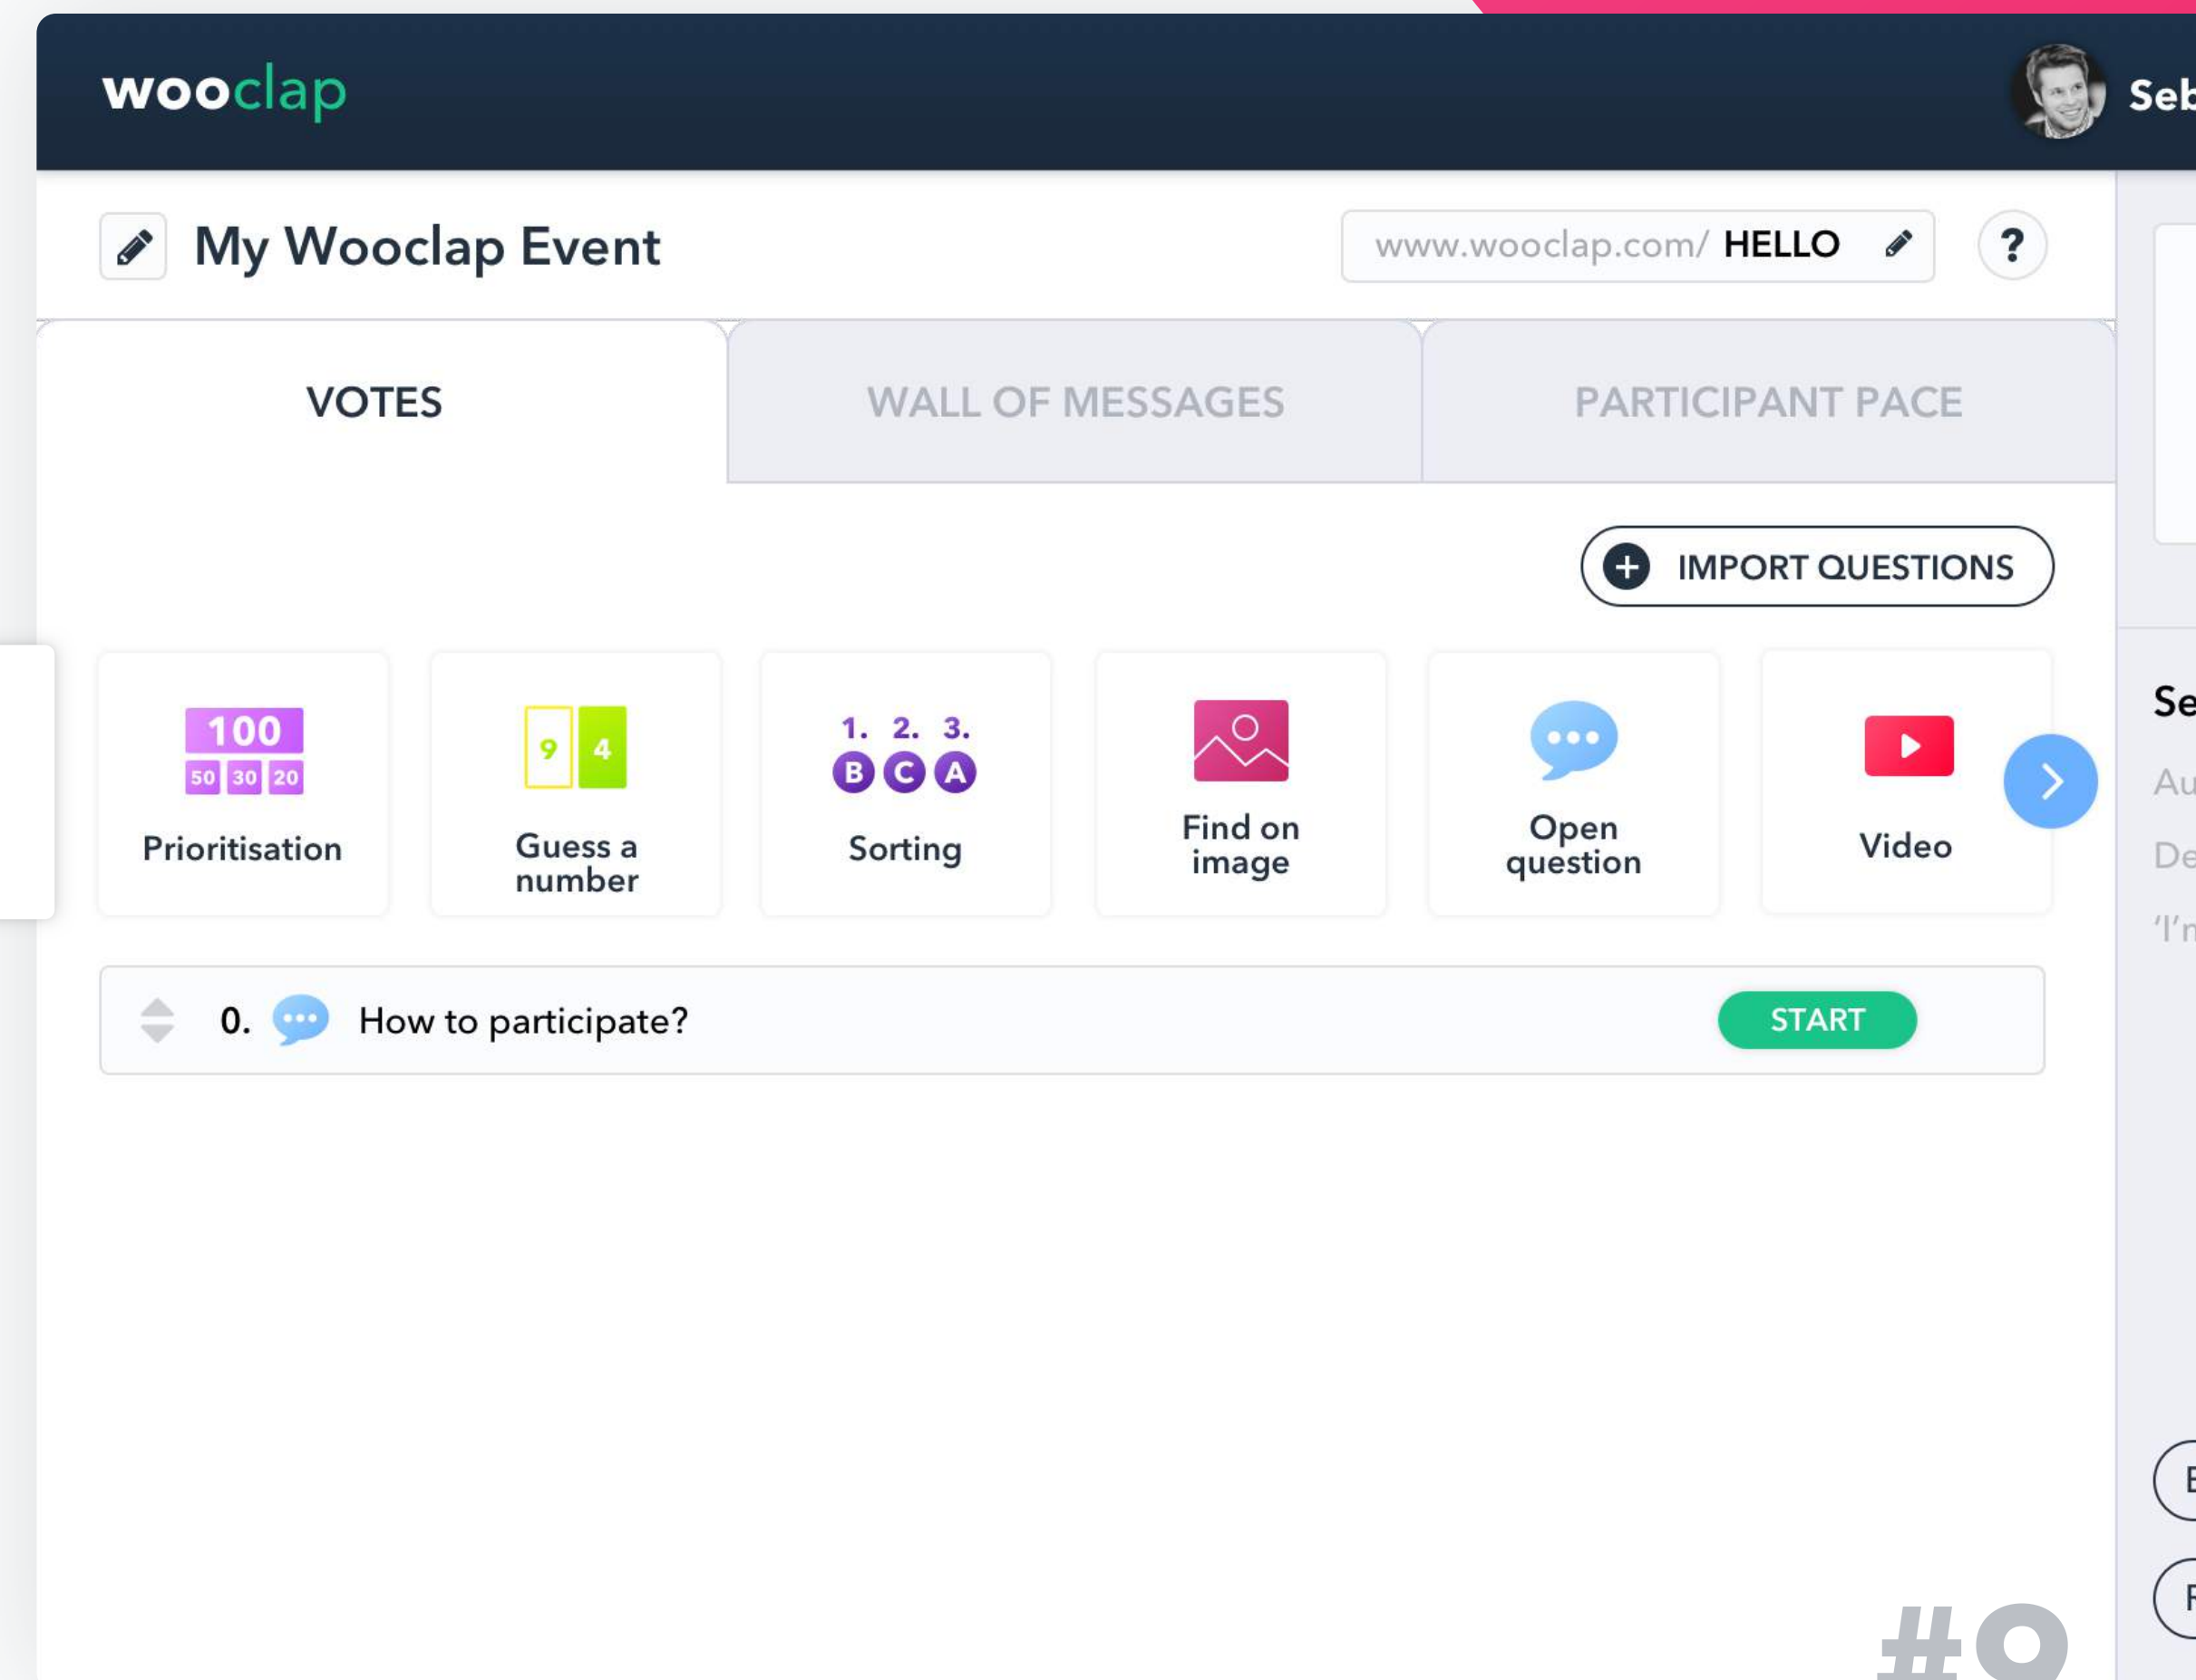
wooclap

Seb

My Wooclap Event

www.wooclap.com/ HELLO

?

VOTES

WALL OF MESSAGES

PARTICIPANT PACE

IMPORT QUESTIONS

100
50 30 20
Prioritisation

9 4
Guess a number

1. 2. 3.
B C A
Sorting

Find on image

Open question

Video

Se

Au

De

'I'r

0. How to participate?

START

E

F

#O